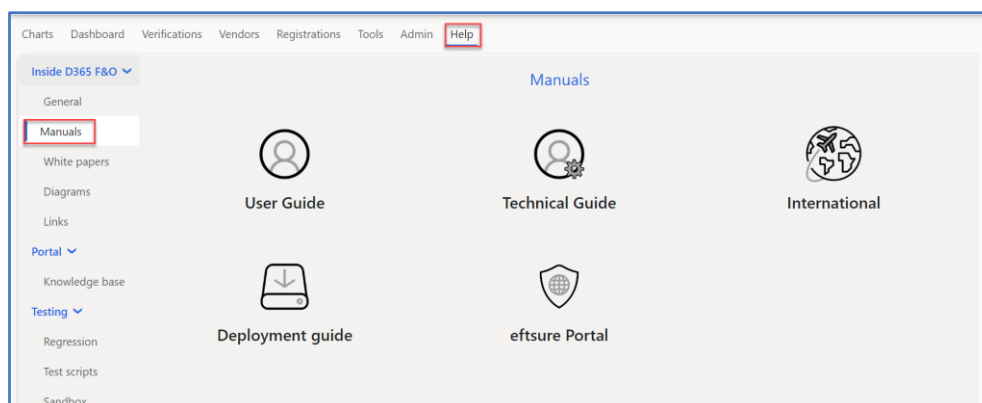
Charts Dashboard Verifications Vendors Registrations Tools Admin Help

Inside D365 F&O
General
Manuals
White papers
Diagrams
Links
Portal
Knowledge base
Testing
Regression
Test scripts
Sandbox

Manuals

User Guide

Technical Guide

International

Deployment guide

eftsure Portal